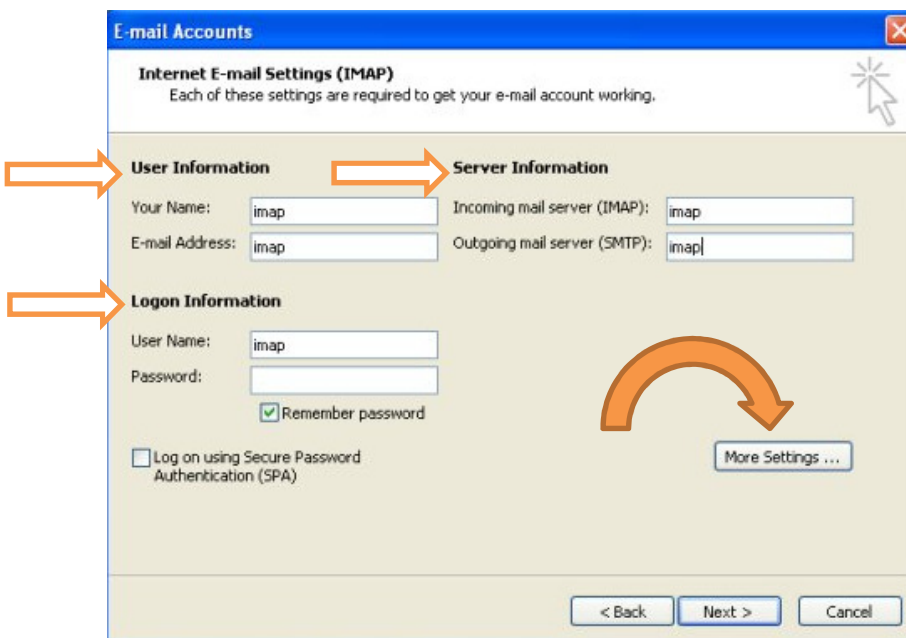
E-mail Accounts

Internet E-mail Settings (IMAP)
Each of these settings are required to get your e-mail account working.

User Information

Your Name: imap

E-mail Address: imap

Server Information

Incoming mail server (IMAP): imap

Outgoing mail server (SMTP): imap

Logon Information

User Name: imap

Password:

Remember password

Log on using Secure Password Authentication (SPA)

More Settings ...

< Back

Next >

Cancel